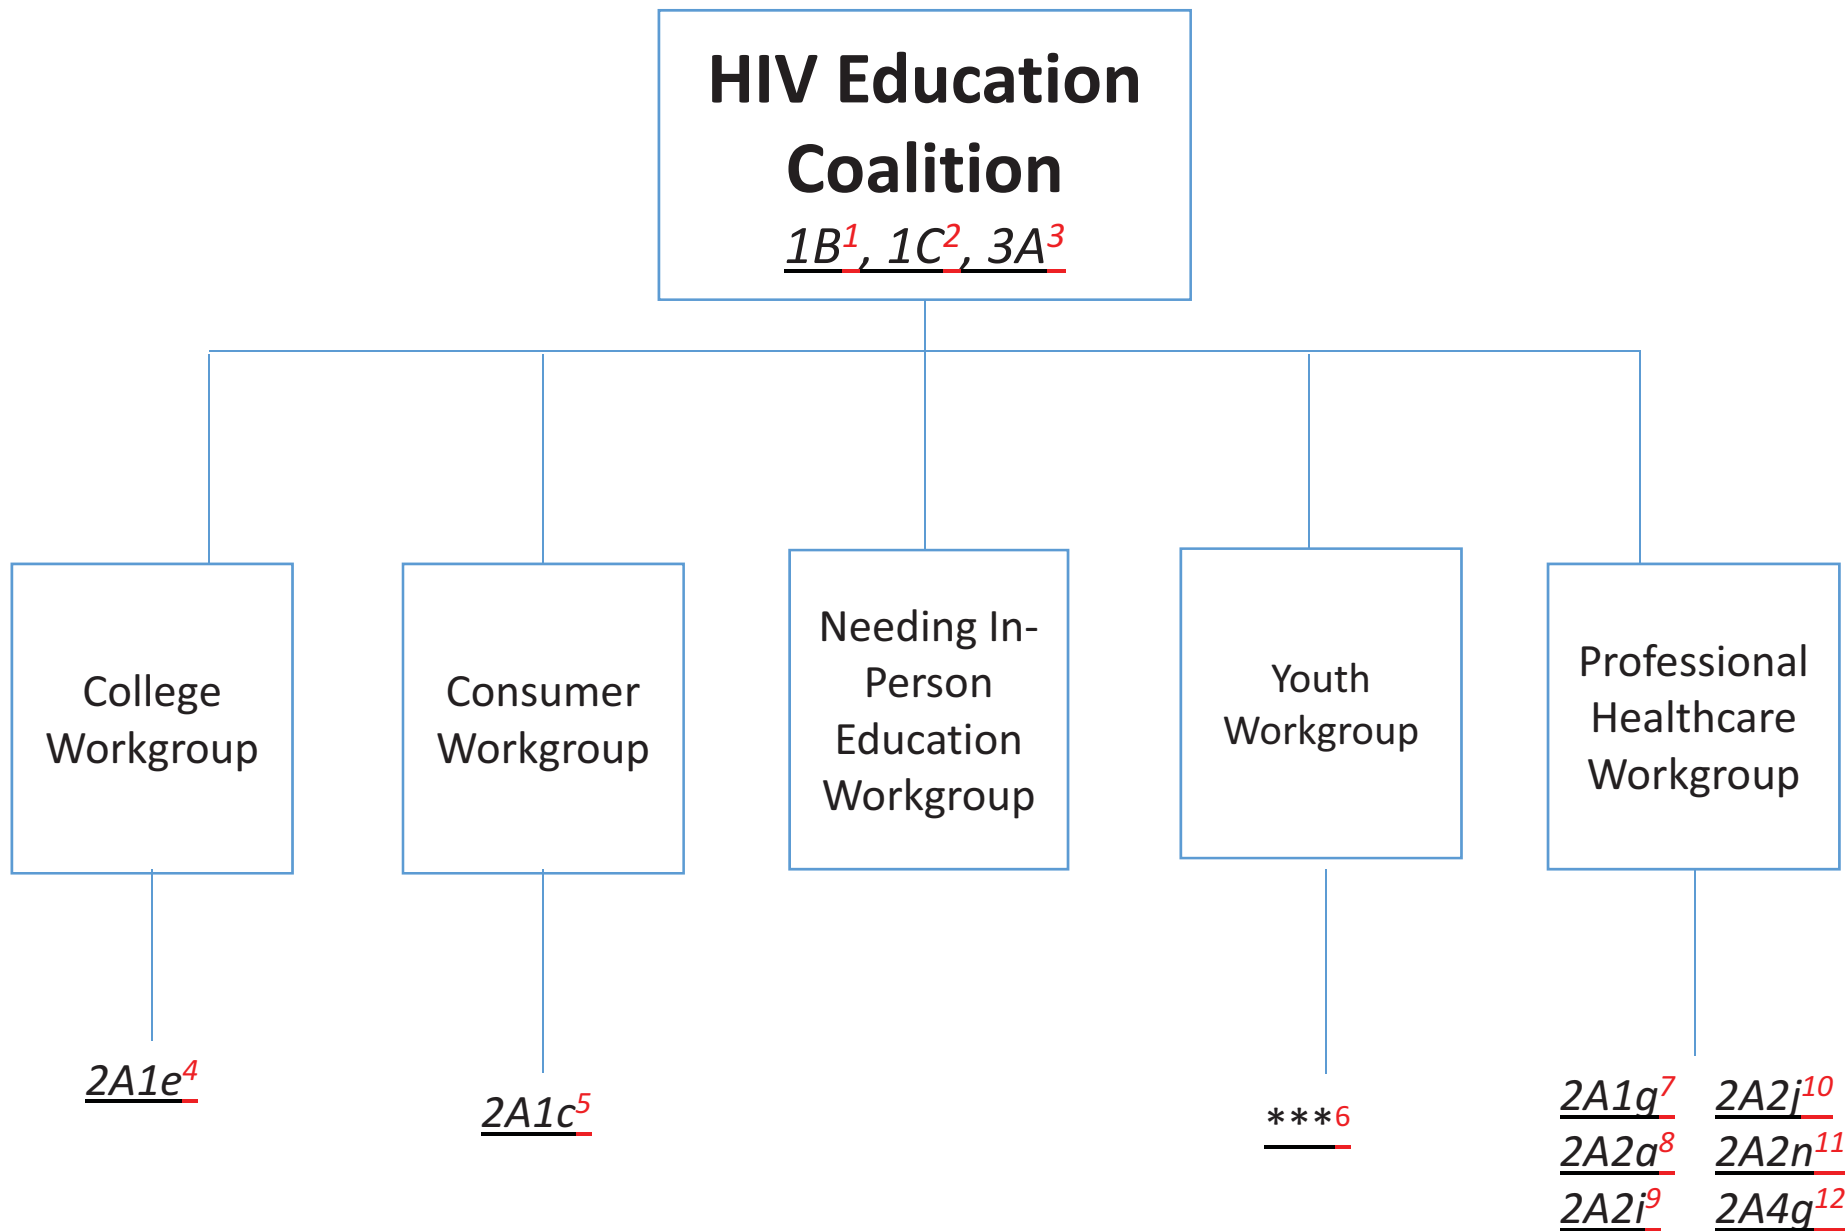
HIV Education Coalition

$1B^1$, $1C^2$, $3A^3$

College Workgroup

Consumer Workgroup

Needing In-Person Education Workgroup

Youth Workgroup

Professional Healthcare Workgroup

$2A1e^4$

$2A1c^5$

***6

$2A1g^7$ $2A2j^{10}$

$2A2a^8$ $2A2n^{11}$

$2A2i^9$ $2A4g^{12}$